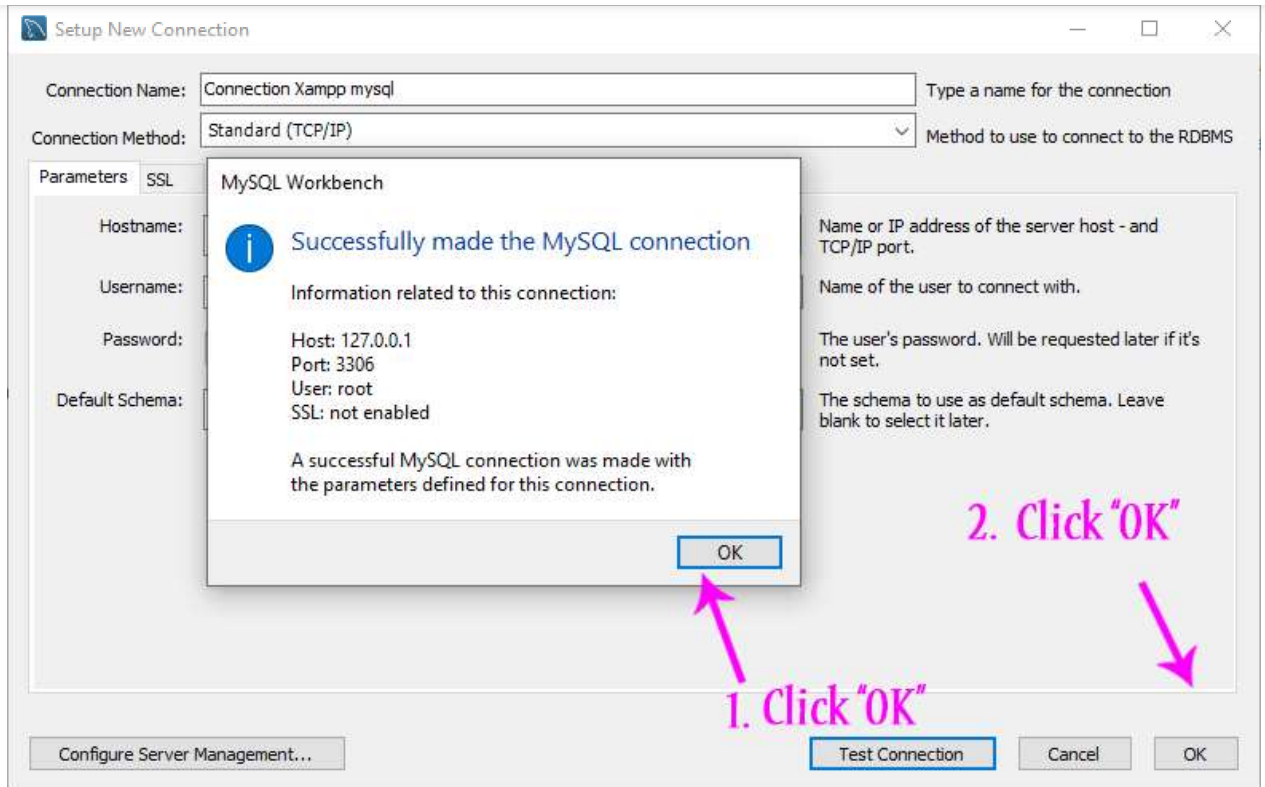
Setup New Connection

Connection Name: Connection Xampp mysql
Type a name for the connection

Connection Method: Standard (TCP/IP)
Method to use to connect to the RDBMS

Parameters SSL

Hostname:
Name or IP address of the server host - and TCP/IP port.

Username:
Name of the user to connect with.

Password:
The user's password. Will be requested later if it's not set.

Default Schema:
The schema to use as default schema. Leave blank to select it later.

MySQL Workbench

Successfully made the MySQL connection

Information related to this connection:

Host: 127.0.0.1
Port: 3306
User: root
SSL: not enabled

A successful MySQL connection was made with the parameters defined for this connection.

OK

2. Click "OK"

1. Click "OK"

Configure Server Management...
Test Connection
Cancel
OK